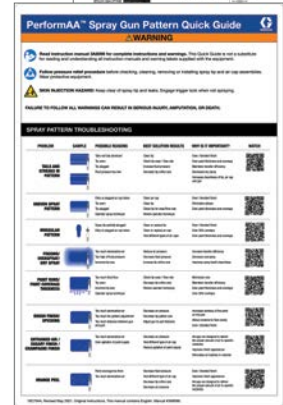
PerformAA™ Spray Gun Pattern Quick Guide

WARNING

Read instruction manual 3A8696 for complete instructions and warnings. This Quick Guide is not a substitute for reading and understanding all instruction manuals and warning labels supplied with the equipment.

Follow pressure relief procedure before checking, cleaning, removing or installing spray tip and air cap assemblies. Wear protective equipment.

SKIN INJECTION HAZARD: Keep clear of spray tip and leaks. Engage trigger lock when not spraying.

FAILURE TO FOLLOW ALL WARNINGS CAN RESULT IN SERIOUS INJURY, AMPUTATION, OR DEATH.

SPRAY PATTERN TROUBLESHOOTING

| PROBLEM | SAMPLE | POSSIBLE REASONS | BEST SOLUTION RESULTS | WHY IS IT IMPORTANT? | WATCH |
|---|---|---|---|---|---|
| TAILS AND STREAKS IN PATTERN | | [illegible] | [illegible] | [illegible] | |
| NARROW SPRAY PATTERN | | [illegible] | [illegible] | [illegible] | |
| IRREGULAR PATTERN | | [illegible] | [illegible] | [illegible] | |
| FINISHING INCONSISTENT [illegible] | | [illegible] | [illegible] | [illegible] | |
| PAINT RUNS/ PAINT COVERAGE PROBLEMS | | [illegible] | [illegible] | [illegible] | |
| ROUGH FINISH/ SPITTING | | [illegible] | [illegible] | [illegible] | |
| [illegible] | | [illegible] | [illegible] | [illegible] | |
| ORANGE PEEL | | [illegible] | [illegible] | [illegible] | |

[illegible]